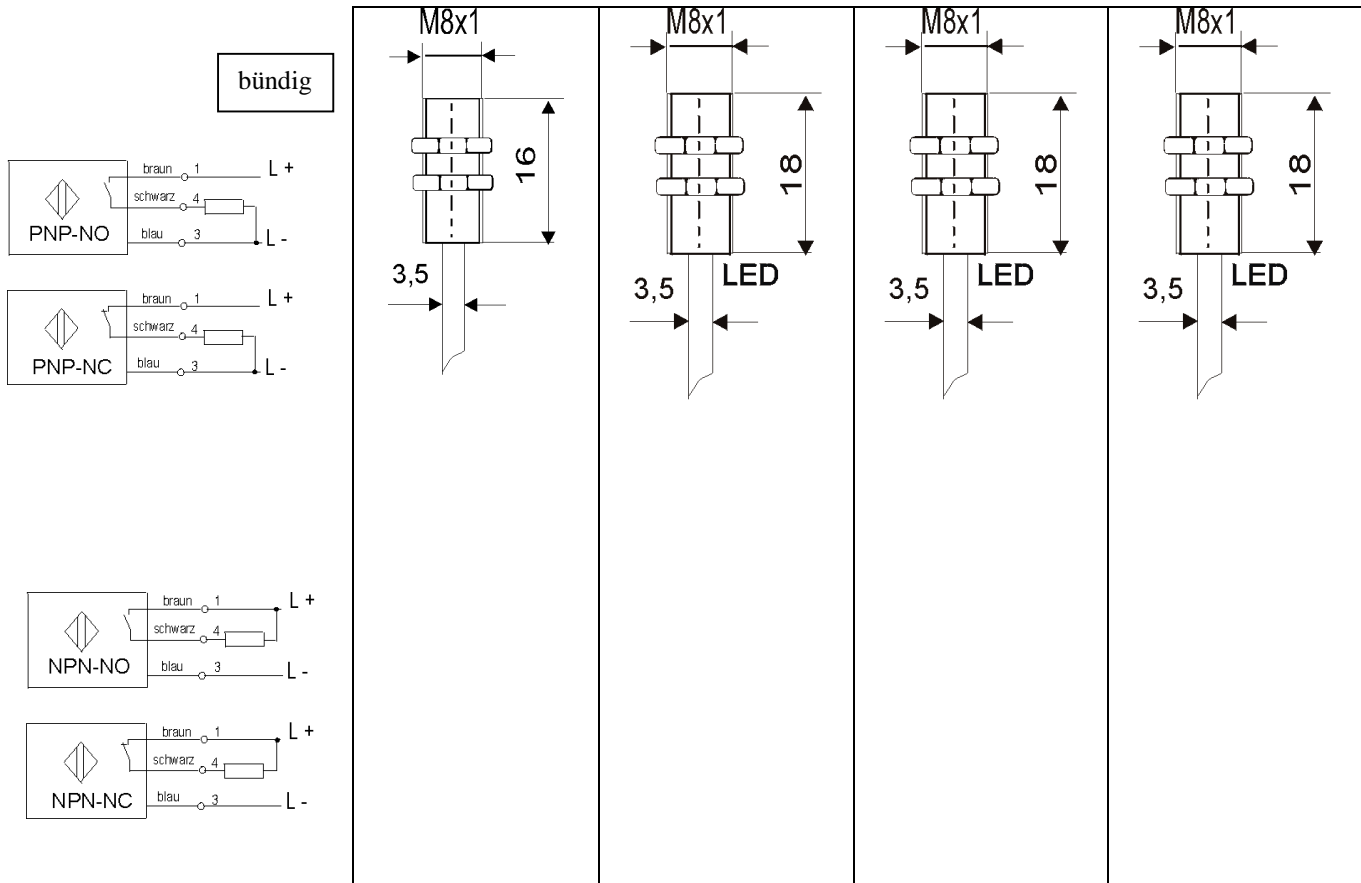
bündig

braun 1 L +
schwarz 4
PNP-NO
blau 3 L -

braun 1 L +
schwarz 4
PNP-NC
blau 3 L -

braun 1 L +
schwarz 4
NPN-NO
blau 3 L -

braun 1 L +
schwarz 4
NPN-NC
blau 3 L -

| | | | |
|---|---|---|---|
| M8x1 16 3,5 | M8x1 18 LED 3,5 | M8x1 18 LED 3,5 | M8x1 18 LED 3,5 |